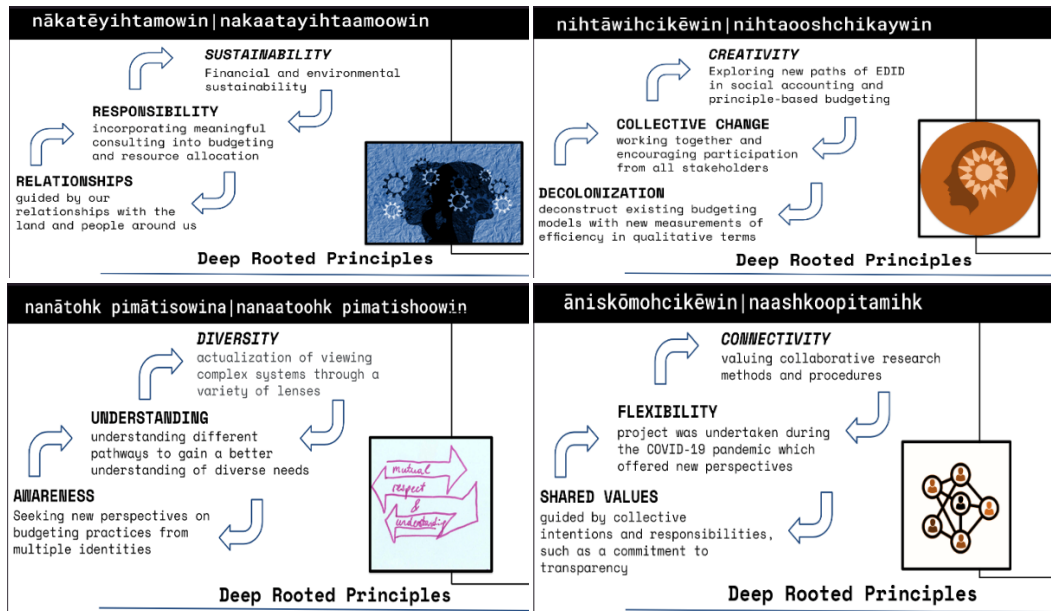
nākatēyihtamowin|nakaatayihtaamoowin

SUSTAINABILITY
Financial and environmental sustainability

RESPONSIBILITY
incorporating meaningful consulting into budgeting and resource allocation

RELATIONSHIPS
guided by our relationships with the land and people around us

Deep Rooted Principles

nihtāwihcikēwin|nihtaooshchikaywin

CREATIVITY
Exploring new paths of EDID in social accounting and principle-based budgeting

COLLECTIVE CHANGE
working together and encouraging participation from all stakeholders

DECOLONIZATION
deconstruct existing budgeting models with new measurements of efficiency in qualitative terms

Deep Rooted Principles

nanātohk pimātisowina|nanaatoohk pimatishoowin

DIVERSITY
actualization of viewing complex systems through a variety of lenses

UNDERSTANDING
understanding different pathways to gain a better understanding of diverse needs

AWARENESS
Seeking new perspectives on budgeting practices from multiple identities

mutual respect & understanding

Deep Rooted Principles

āniskōmohcikēwin|naashkoopitamihk

CONNECTIVITY
valuing collaborative research methods and procedures

FLEXIBILITY
project was undertaken during the COVID-19 pandemic which offered new perspectives

SHARED VALUES
guided by collective intentions and responsibilities, such as a commitment to transparency

Deep Rooted Principles